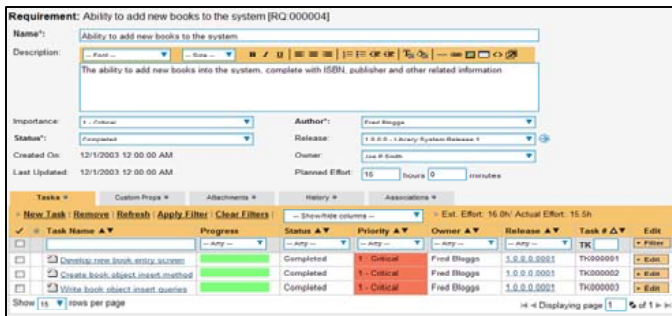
Requirement: Ability to add new books to the system [RQ:000004]

Name*: Ability to add new books to the system

Description: -- Font -- -- Size --

The ability to add new books into the system, complete with ISBN, publisher and other related information

Importance: 1 - Critical

Status*: Completed

Created On: 12/1/2003 12:00:00 AM

Last Updated: 12/1/2003 12:00:00 AM

Author*: Fred Bloggs

Release: 1.0.0.0 - Library System Release 1

Owner: Joe P Smith

Planned Effort: 15 hours 0 minutes

Tasks | Custom Props | Attachments | History | Associations

+ New Task | Remove | Refresh | Apply Filter | Clear Filters | -- Show/Hide columns -- | > Est. Effort: 16.0h/ Actual Effort: 15.5h

| | Task Name ▲▼ | Progress | Status ▲▼ | Priority ▲▼ | Owner ▲▼ | Release ▲▼ | Task # △▼ | Edit |
|---|---|---|---|---|---|---|---|---|
| | | -- Any -- | -- Any -- | -- Any -- | -- Any -- | -- Any -- | TK | Filter |
| | Develop new book entry screen | | Completed | 1 - Critical | Fred Bloggs | 1.0.0.0.0001 | TK000001 | Edit |
| | Create book object insert method | | Completed | 1 - Critical | Fred Bloggs | 1.0.0.0.0001 | TK000002 | Edit |
| | Write book object insert queries | | Completed | 1 - Critical | Fred Bloggs | 1.0.0.0.0001 | TK000003 | Edit |

Show 15 rows per page

Displaying page 1 of 1